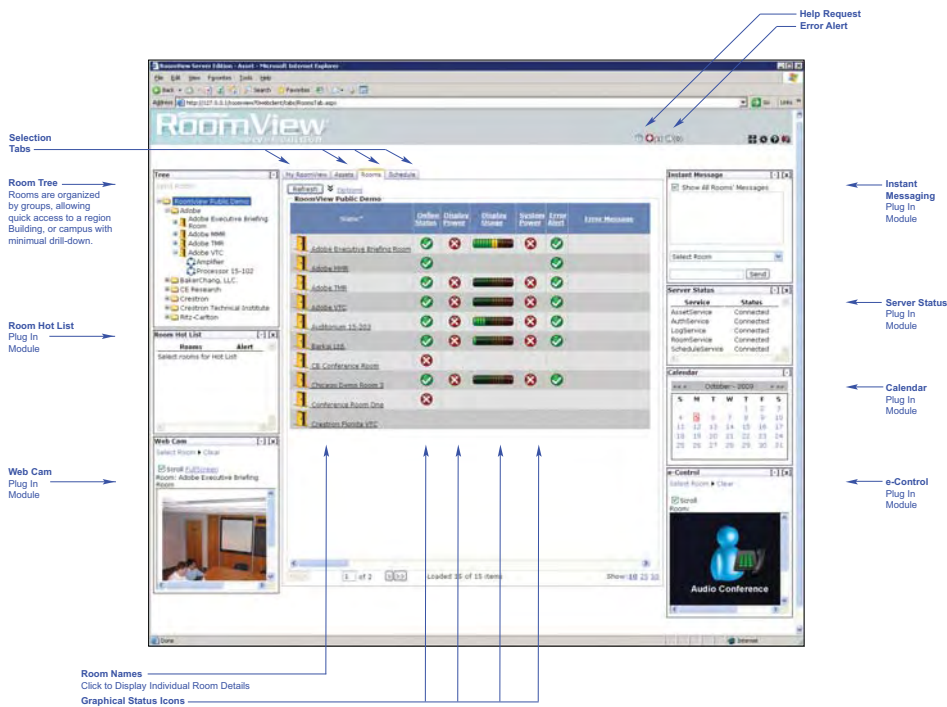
Help Request
Error Alert

Selection Tabs

Room Tree
Rooms are organized by groups, allowing quick access to a region Building, or campus with minimal drill-down.

Room Hot List
Plug In Module

Web Cam
Plug In Module

Instant Messaging
Plug In Module

Server Status
Plug In Module

Calendar
Plug In Module

e-Control
Plug In Module

Room Names
Click to Display Individual Room Details

Graphical Status Icons

RoomView Server Edition - Asset - Microsoft Internet Explorer

File Edit View Favorites Tools Help

Back Search Favorites

Address http://127.0.0.1/roomview/Dwebclient/tabs/RoomsTab.aspx Go Links

RoomView

My RoomView | Assets | Rooms | Schedule

Tree

RoomView Public Demo
Adobe
Adobe Executive Briefing Room
Adobe NMR
Adobe TMR
Adobe VTC
Amplifier
Processor 15-102
BakerChang, LLC.
CE Research
Crestron
Crestron Technical Institute
Ritz-Carlton

Refresh Options
RoomView Public Demo

| Status | Online Status | Display Power | Display Usage | System Power | Error Alert | Error Message |
|---|---|---|---|---|---|---|
| Adobe Executive Briefing Room | | | | | | |
| Adobe NMR | | | | | | |
| Adobe TMR | | | | | | |
| Adobe VTC | | | | | | |
| Auditorium 15-202 | | | | | | |
| Barkai Lab | | | | | | |
| CE Conference Room | | | | | | |
| Chicago Demo Room 2 | | | | | | |
| Conference Room One | | | | | | |
| Crestron Florida VTC | | | | | | |

1 of 2 Loaded 15 of 15 items Show 10 25 50

Room Hot List
Rooms Alert
Select rooms for Hot List

Web Cam
Select Room ▸ Clear
Scroll FullScreen
Room: Adobe Executive Briefing Room

Instant Message
Show All Rooms' Messages
Select Room
Send

Server Status
| Service | Status |
|---|---|
| AssetService | Connected |
| AuthService | Connected |
| LogService | Connected |
| RoomService | Connected |
| ScheduleService | Connected |

Calendar
October - 2009
| S | M | T | W | T | F | S |
|---|---|---|---|---|---|---|
| | | | | 1 | 2 | 3 |
| 4 | 5 | 6 | 7 | 8 | 9 | 10 |
| 11 | 12 | 13 | 14 | 15 | 16 | 17 |
| 18 | 19 | 20 | 21 | 22 | 23 | 24 |
| 25 | 26 | 27 | 28 | 29 | 30 | 31 |

e-Control
Select Room ▸ Clear
Scroll
Room:
Audio Conference

Done
Internet